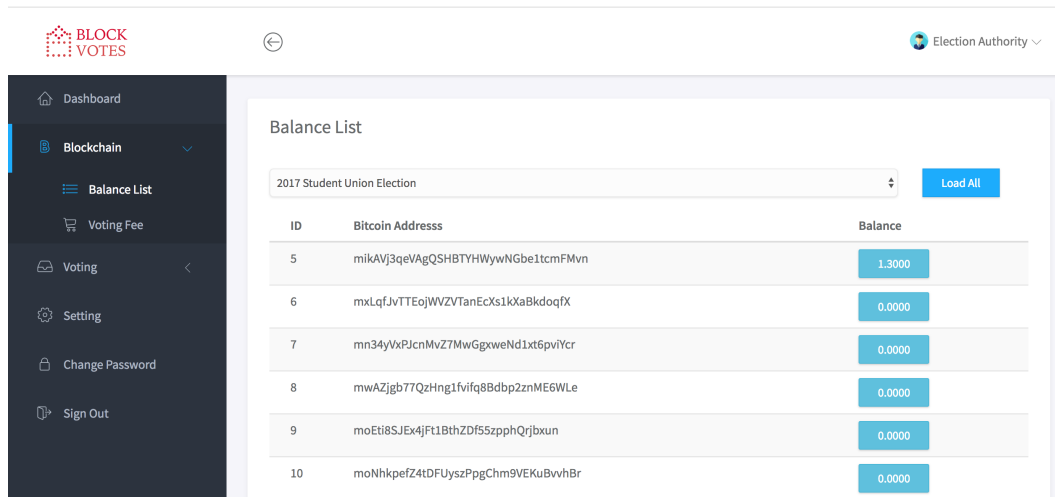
BLOCK VOTES

Election Authority

Dashboard

Blockchain

Balance List

Voting Fee

Voting

Setting

Change Password

Sign Out

Balance List

2017 Student Union Election

Load All

| ID | Bitcoin Addresss | Balance |
|---|---|---|
| 5 | mikAVj3qeVAgQSHBTYHWywNGbe1tcmFMvn | 1.3000 |
| 6 | mxLqfJvTTEojWVZVTanEcXs1kXaBkdoqfX | 0.0000 |
| 7 | mn34yVxPJcnMvZ7MwGgxweNd1xt6pviYcr | 0.0000 |
| 8 | mwAZjgb77QzHng1fvifq8Bdbp2znME6WLe | 0.0000 |
| 9 | moEti8SJEx4jFt1BthZDf55zpphQrjbxun | 0.0000 |
| 10 | moNhkpefZ4tDFUyszPpgChm9VEKuBvvhBr | 0.0000 |